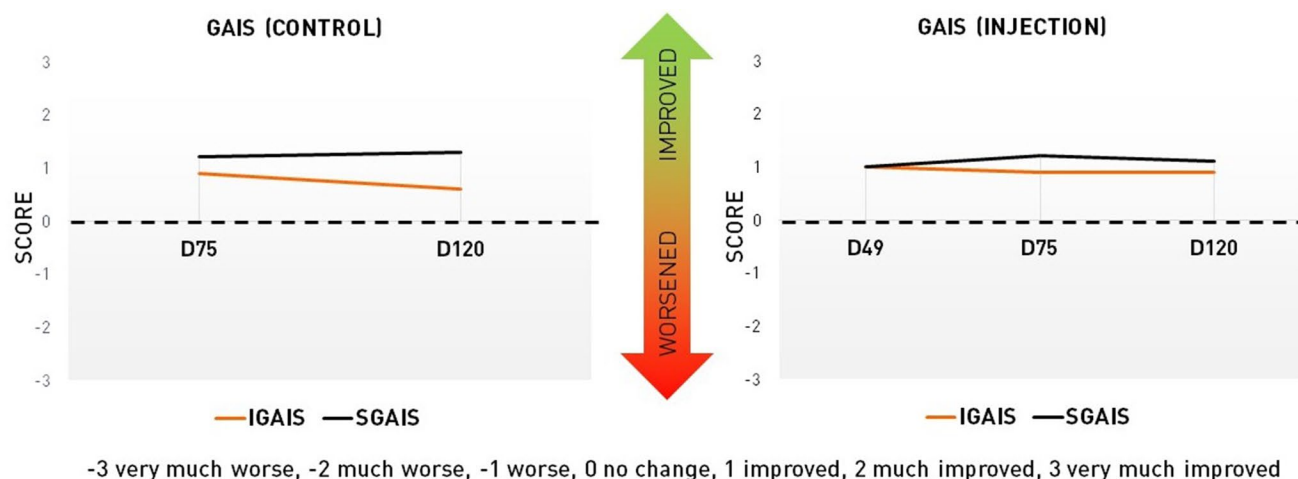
GAIS (CONTROL)

3
2
1
0
-1
-2
-3
SCORE
D75
D120

—IGAIS —SGAIS

IMPROVED
WORSENED

GAIS (INJECTION)

3
2
1
0
-1
-2
-3
SCORE
D49
D75
D120

—IGAIS —SGAIS

-3 very much worse, -2 much worse, -1 worse, 0 no change, 1 improved, 2 much improved, 3 very much improved